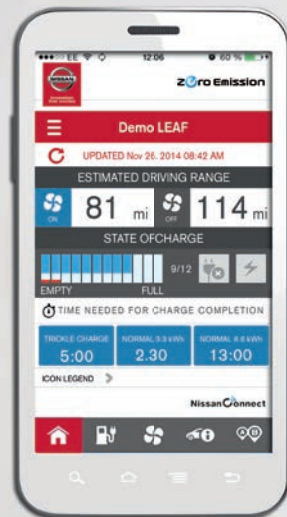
●●●○○ EE 12:06 60 %

NISSAN

Zero Emission

Demo LEAF

UPDATED Nov 26, 2014 08:42 AM

ESTIMATED DRIVING RANGE

ON 81 mi

OFF 114 mi

STATE OFCHARGE

9/12

EMPTY FULL

TIME NEEDED FOR CHARGE COMPLETION

| TRICKLE CHARGE | NORMAL 3.3 kWh | NORMAL 6.6 kWh |
|---|---|---|
| 5:00 | 2.30 | 13:00 |

ICON LEGEND

NissanConnect